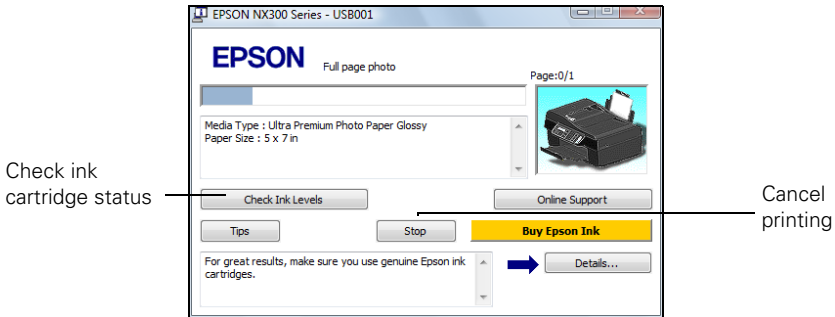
EPSON NX300 Series - USB001

EPSON Full page photo

Page:0/1

Media Type : Ultra Premium Photo Paper Glossy
Paper Size : 5 x 7 in

Check ink cartridge status

Check Ink Levels

Online Support

Cancel printing

Tips

Stop

Buy Epson Ink

For great results, make sure you use genuine Epson ink cartridges.

Details...